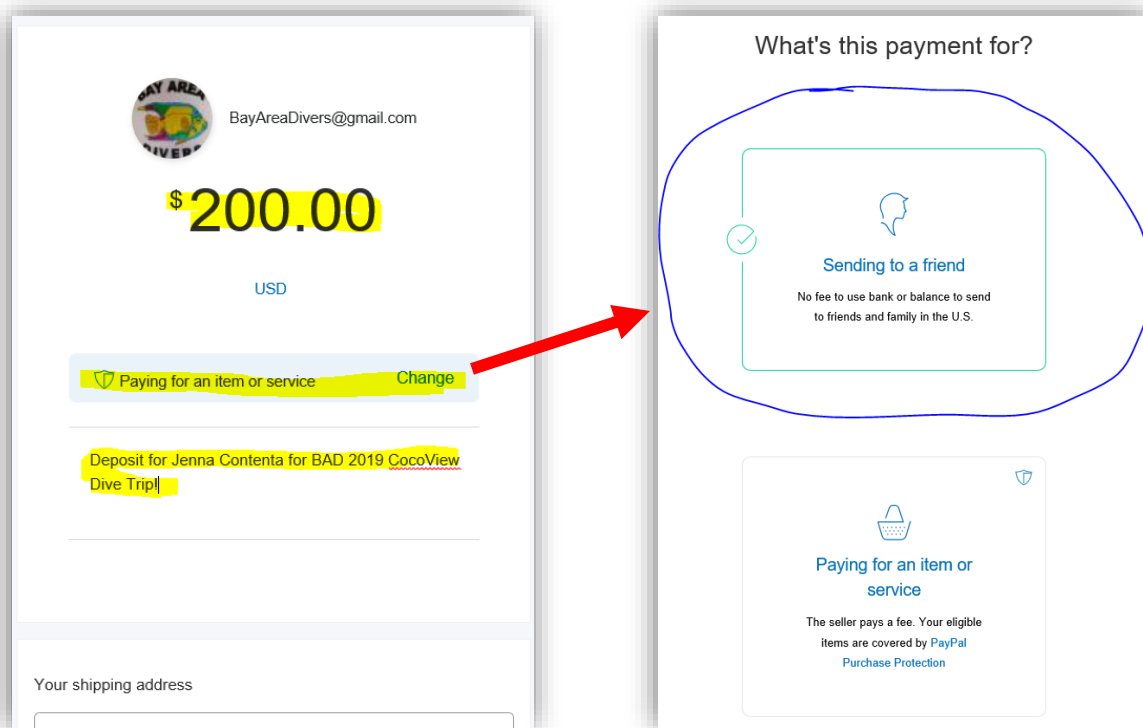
BAY AREA DIVERS

BayAreaDivers@gmail.com

$200.00

USD

Paying for an item or service Change

Deposit for Jenna Contenta for BAD 2019 CocoView Dive Trip!

Your shipping address

What's this payment for?

Sending to a friend

No fee to use bank or balance to send to friends and family in the U.S.

Paying for an item or service

The seller pays a fee. Your eligible items are covered by PayPal Purchase Protection